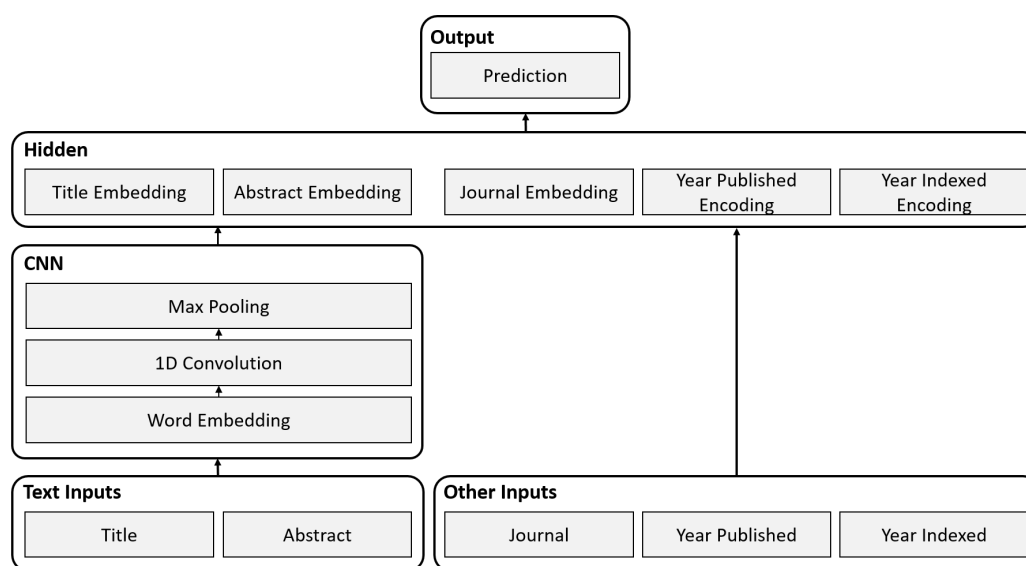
Output

Prediction

Hidden

Title Embedding

Abstract Embedding

Journal Embedding

Year Published Encoding

Year Indexed Encoding

CNN

Max Pooling

1D Convolution

Word Embedding

Text Inputs

Title

Abstract

Other Inputs

Journal

Year Published

Year Indexed